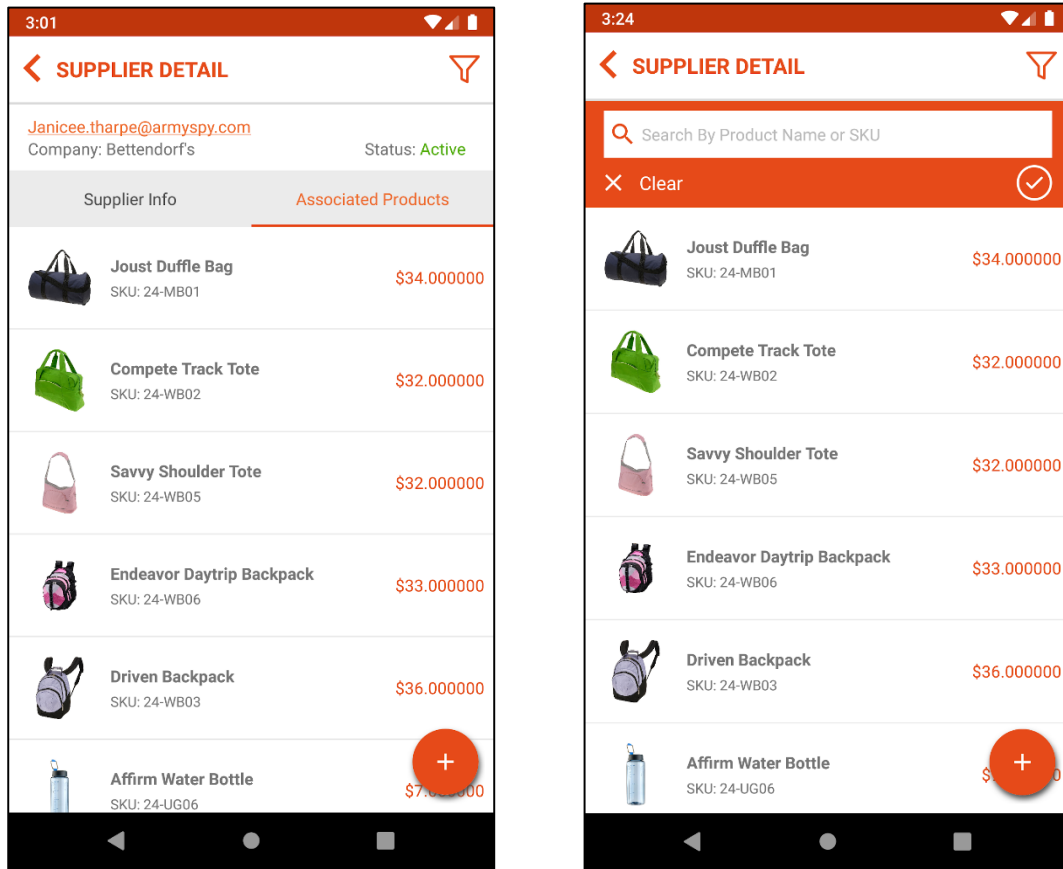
3:01

SUPPLIER DETAIL

Janicee.tharpe@armyspy.com
Company: Bettendorf's

Status: Active

Supplier Info

Associated Products

Joust Duffle Bag
SKU: 24-MB01
$34.000000

Compete Track Tote
SKU: 24-WB02
$32.000000

Savvy Shoulder Tote
SKU: 24-WB05
$32.000000

Endeavor Daytrip Backpack
SKU: 24-WB06
$33.000000

Driven Backpack
SKU: 24-WB03
$36.000000

Affirm Water Bottle
SKU: 24-UG06
$7.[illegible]000

+

3:24

SUPPLIER DETAIL

Search By Product Name or SKU

Clear

Joust Duffle Bag
SKU: 24-MB01
$34.000000

Compete Track Tote
SKU: 24-WB02
$32.000000

Savvy Shoulder Tote
SKU: 24-WB05
$32.000000

Endeavor Daytrip Backpack
SKU: 24-WB06
$33.000000

Driven Backpack
SKU: 24-WB03
$36.000000

Affirm Water Bottle
SKU: 24-UG06
$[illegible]0

+